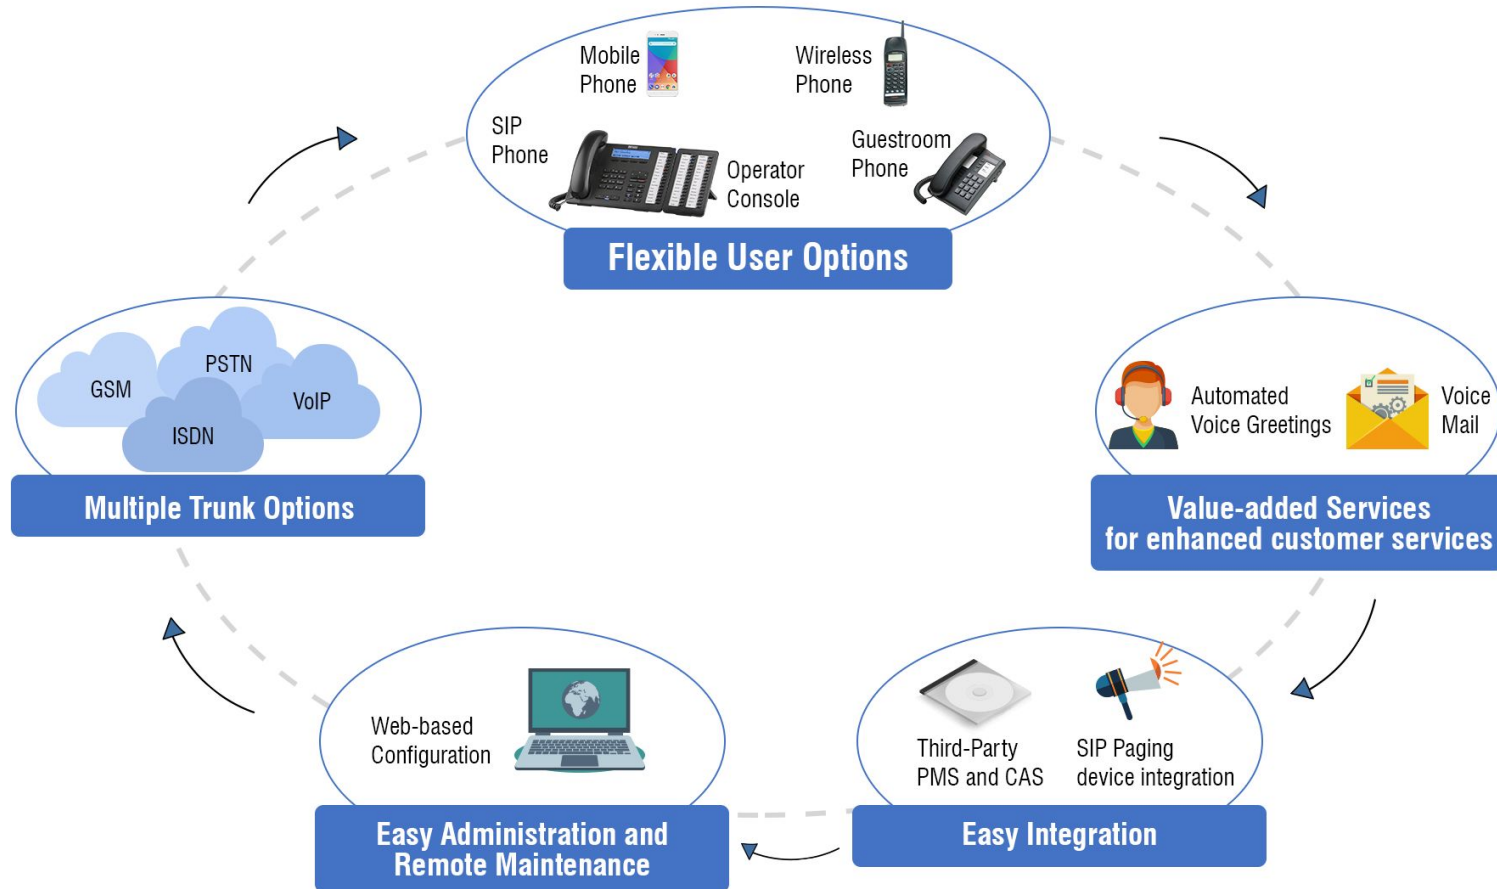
Mobile Phone

Wireless Phone

SIP Phone

Operator Console

Guestroom Phone

Flexible User Options

Automated Voice Greetings

Voice Mail

Value-added Services for enhanced customer services

Third-Party PMS and CAS

SIP Paging device integration

Easy Integration

Web-based Configuration

Easy Administration and Remote Maintenance

GSM

PSTN

VoIP

ISDN

Multiple Trunk Options